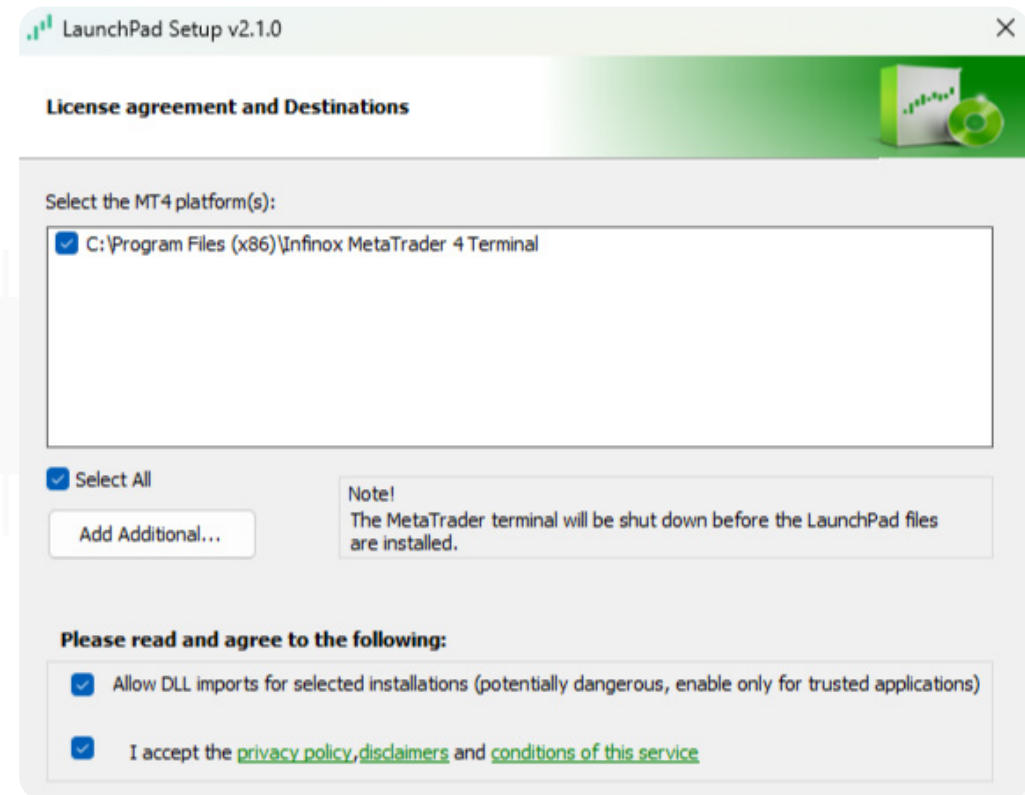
LaunchPad Setup v2.1.0

License agreement and Destinations

Select the MT4 platform(s):

C:\Program Files (x86)\Infinox MetaTrader 4 Terminal

Select All

Add Additional...

Note!
The MetaTrader terminal will be shut down before the LaunchPad files are installed.

Please read and agree to the following:

Allow DLL imports for selected installations (potentially dangerous, enable only for trusted applications)

I accept the privacy policy,disclaimers and conditions of this service